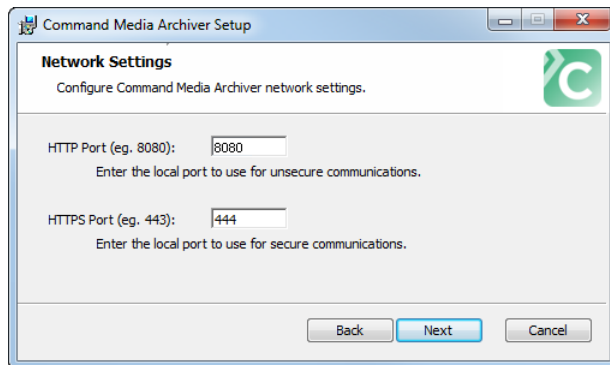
Command Media Archiver Setup

Network Settings

Configure Command Media Archiver network settings.

HTTP Port (eg. 8080): 8080

Enter the local port to use for unsecure communications.

HTTPS Port (eg. 443): 444

Enter the local port to use for secure communications.

Back Next Cancel